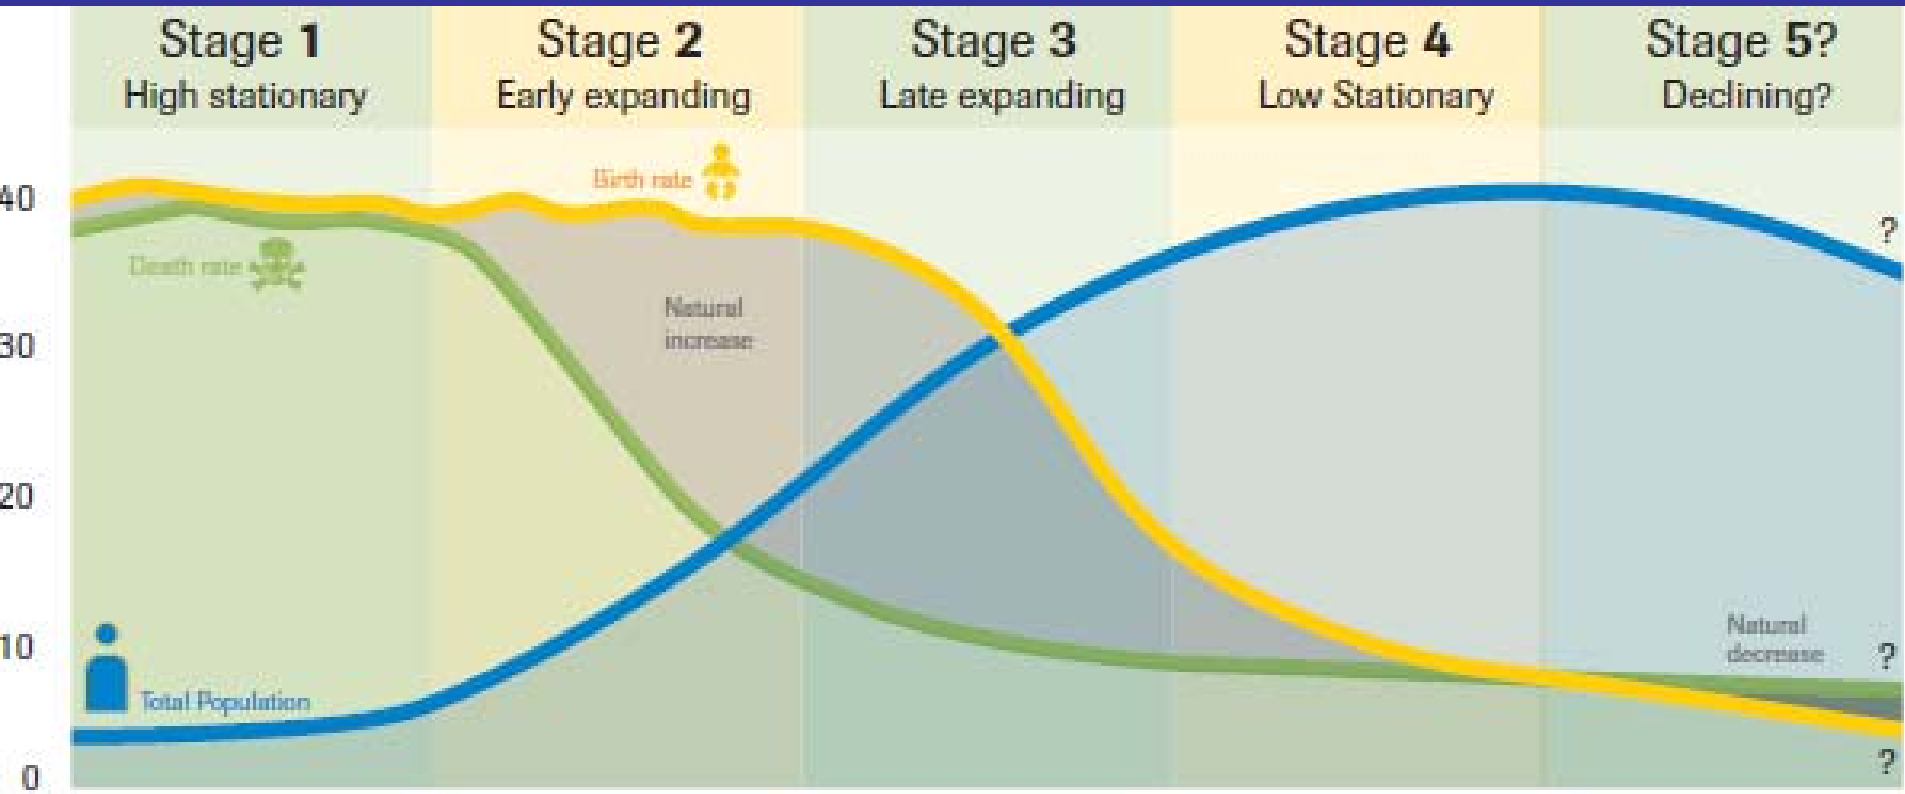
Stage 1
High stationary

Stage 2
Early expanding

Stage 3
Late expanding

Stage 4
Low Stationary

Stage 5?
Declining?

40
30
20
10
0

Birth rate
Death rate
Natural increase
Total Population
Natural decrease
?
?
?